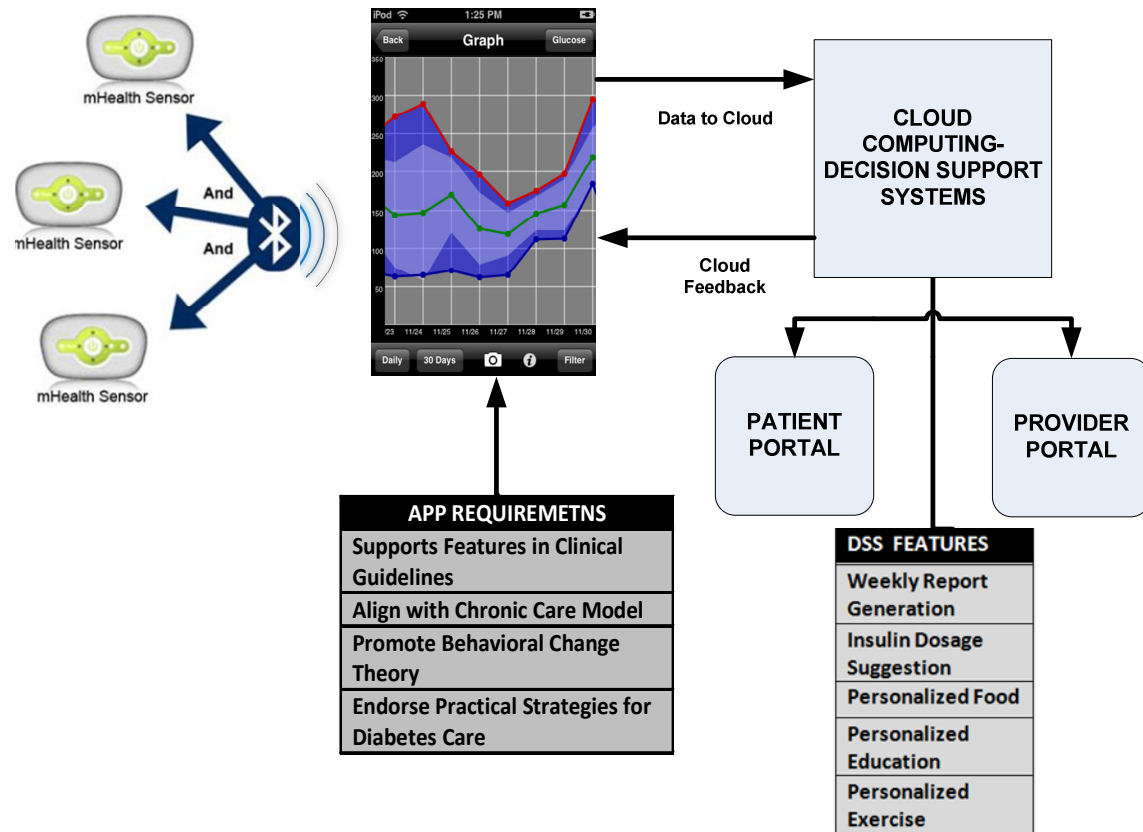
mHealth Sensor

mHealth Sensor

mHealth Sensor

And

And

iPod 1:25 PM

Back Graph Glucose

350
300
250
200
150
100
50

/23 11/24 11/25 11/26 11/27 11/28 11/29 11/30

Daily 30 Days Filter

Data to Cloud

Cloud Feedback

CLOUD COMPUTING-DECISION SUPPORT SYSTEMS

PATIENT PORTAL

PROVIDER PORTAL

| APP REQUIREMETNS |
|---|
| Supports Features in Clinical Guidelines |
| Align with Chronic Care Model |
| Promote Behavioral Change Theory |
| Endorse Practical Strategies for Diabetes Care |

| DSS FEATURES |
|---|
| Weekly Report Generation |
| Insulin Dosage Suggestion |
| Personalized Food |
| Personalized Education |
| Personalized Exercise |